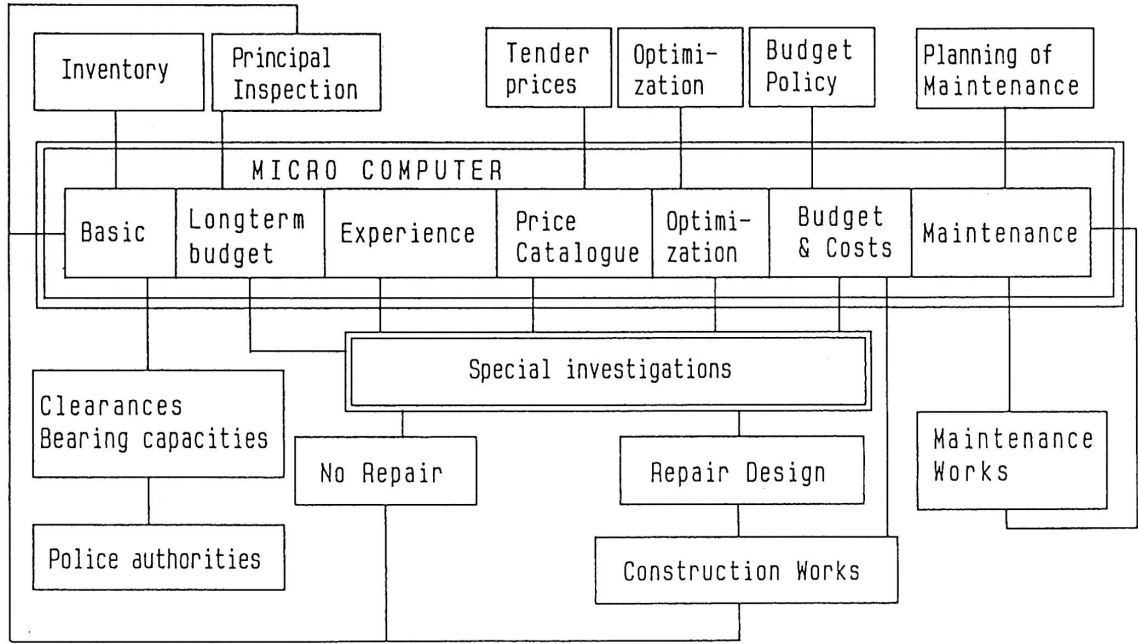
Inventory

Principal Inspection

Tender prices

Optimization

Budget Policy

Planning of Maintenance

MICRO COMPUTER

Basic

Longterm budget

Experience

Price Catalogue

Optimization

Budget & Costs

Maintenance

Special investigations

Clearances Bearing capacities

No Repair

Repair Design

Maintenance Works

Police authorities

Construction Works